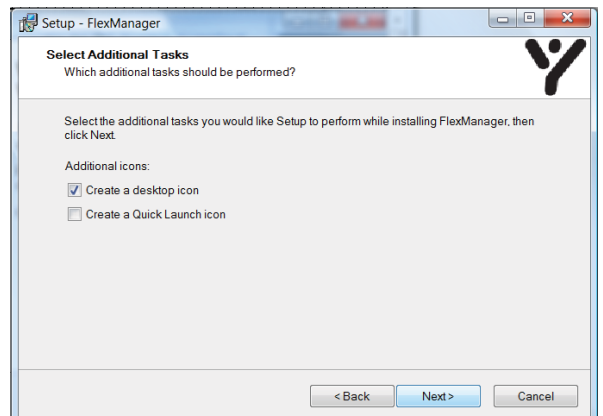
Setup - FlexManager

Select Additional Tasks
Which additional tasks should be performed?

Select the additional tasks you would like Setup to perform while installing FlexManager, then click Next.

Additional icons:

Create a desktop icon

Create a Quick Launch icon

< Back
Next >
Cancel